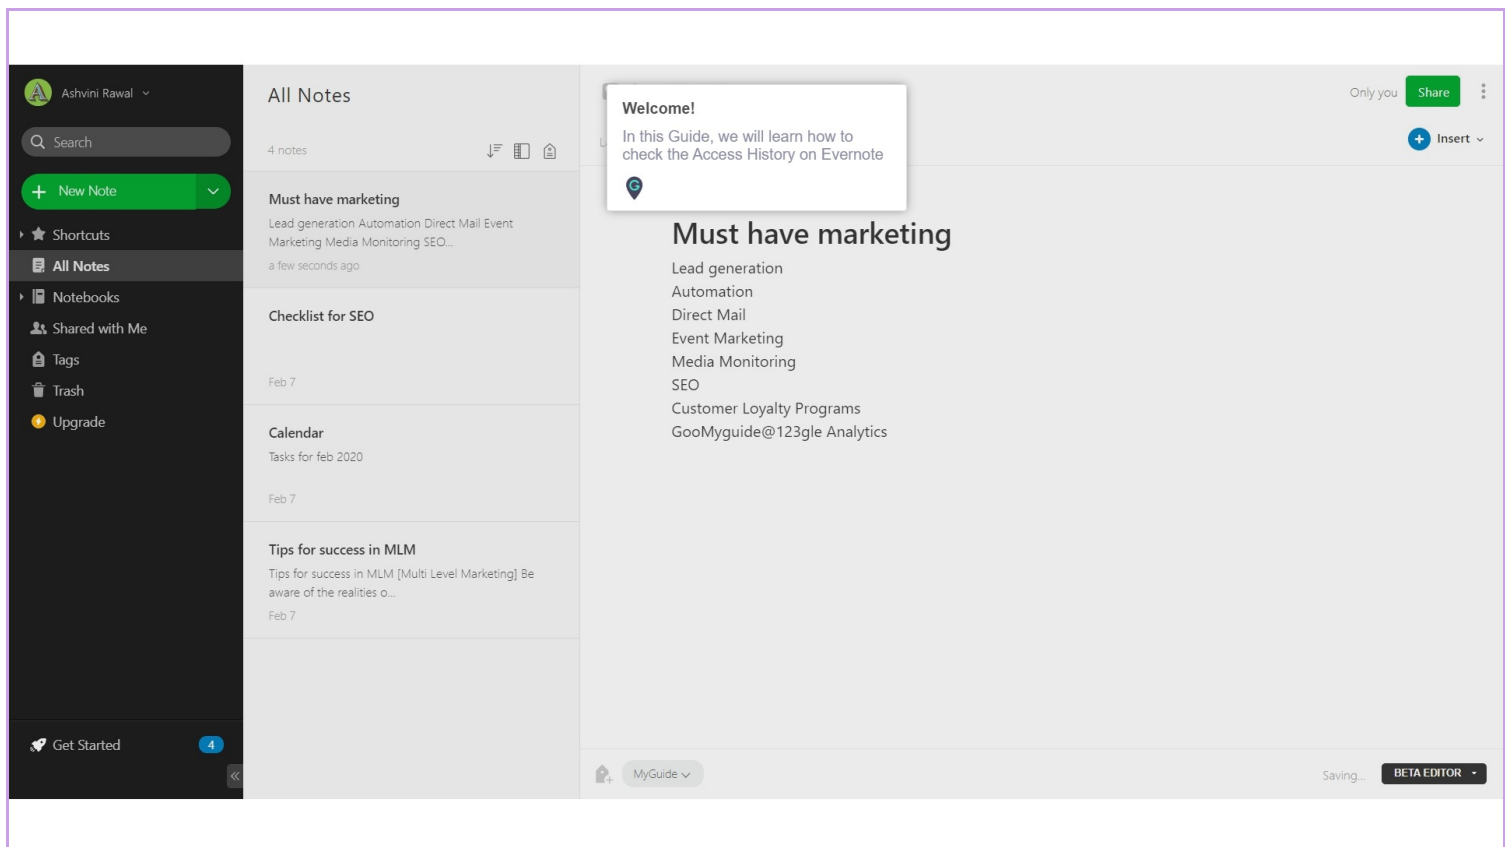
A Ashvini Rawal

Search

New Note

Shortcuts

All Notes

Notebooks

Shared with Me

Tags

Trash

Upgrade

Get Started 4

All Notes

4 notes

Must have marketing
Lead generation Automation Direct Mail Event Marketing Media Monitoring SEO...
a few seconds ago

Checklist for SEO
Feb 7

Calendar
Tasks for feb 2020
Feb 7

Tips for success in MLM
Tips for success in MLM [Multi Level Marketing] Be aware of the realities o...
Feb 7

Welcome!
In this Guide, we will learn how to check the Access History on Evernote

Only you Share

Insert

Must have marketing

Lead generation
Automation
Direct Mail
Event Marketing
Media Monitoring
SEO
Customer Loyalty Programs
GooMyguide@123gle Analytics

MyGuide

Saving...

BETA EDITOR